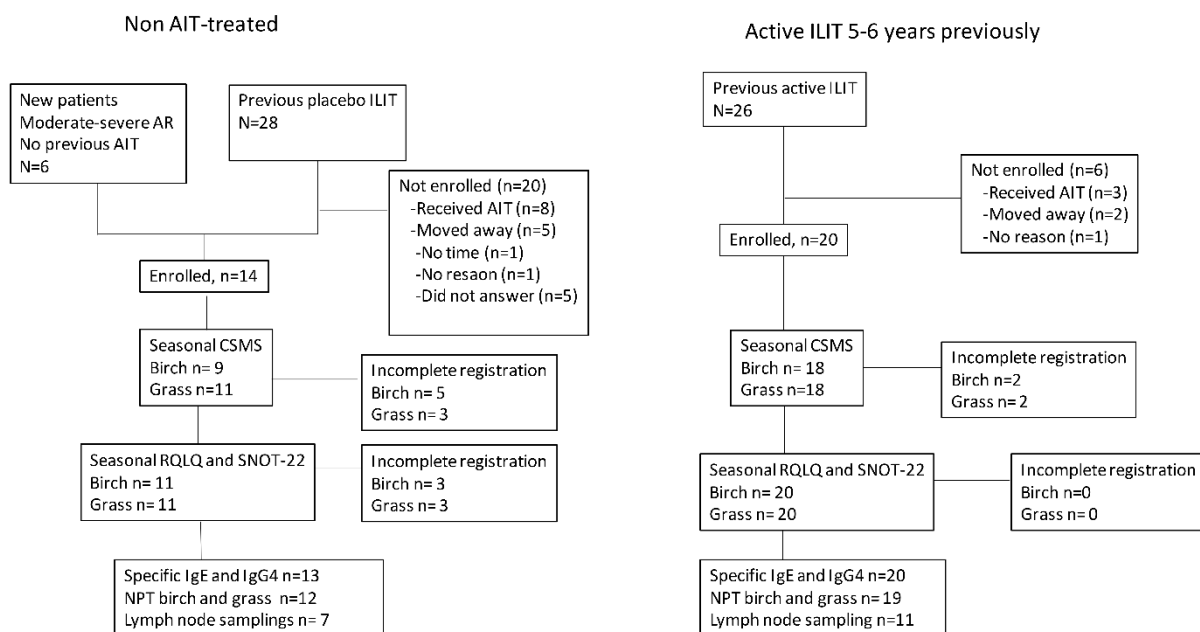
Non AIT-treated

New patients
Moderate-severe AR
No previous AIT
N=6

Previous placebo ILIT
N=28

Not enrolled (n=20)
-Received AIT (n=8)
-Moved away (n=5)
-No time (n=1)
-No resaon (n=1)
-Did not answer (n=5)

Enrolled, n=14

Seasonal CSMS
Birch n= 9
Grass n=11

Incomplete registration
Birch n= 5
Grass n= 3

Seasonal RQLQ and SNOT-22
Birch n= 11
Grass n= 11

Incomplete registration
Birch n= 3
Grass n= 3

Specific IgE and IgG4 n=13
NPT birch and grass n=12
Lymph node samplings n= 7

Active ILIT 5-6 years previously

Previous active ILIT
N=26

Not enrolled (n=6)
-Received AIT (n=3)
-Moved away (n=2)
-No reason (n=1)

Enrolled, n=20

Seasonal CSMS
Birch n= 18
Grass n=18

Incomplete registration
Birch n=2
Grass n= 2

Seasonal RQLQ and SNOT-22
Birch n= 20
Grass n= 20

Incomplete registration
Birch n=0
Grass n= 0

Specific IgE and IgG4 n=20
NPT birch and grass n= 19
Lymph node sampling n=11